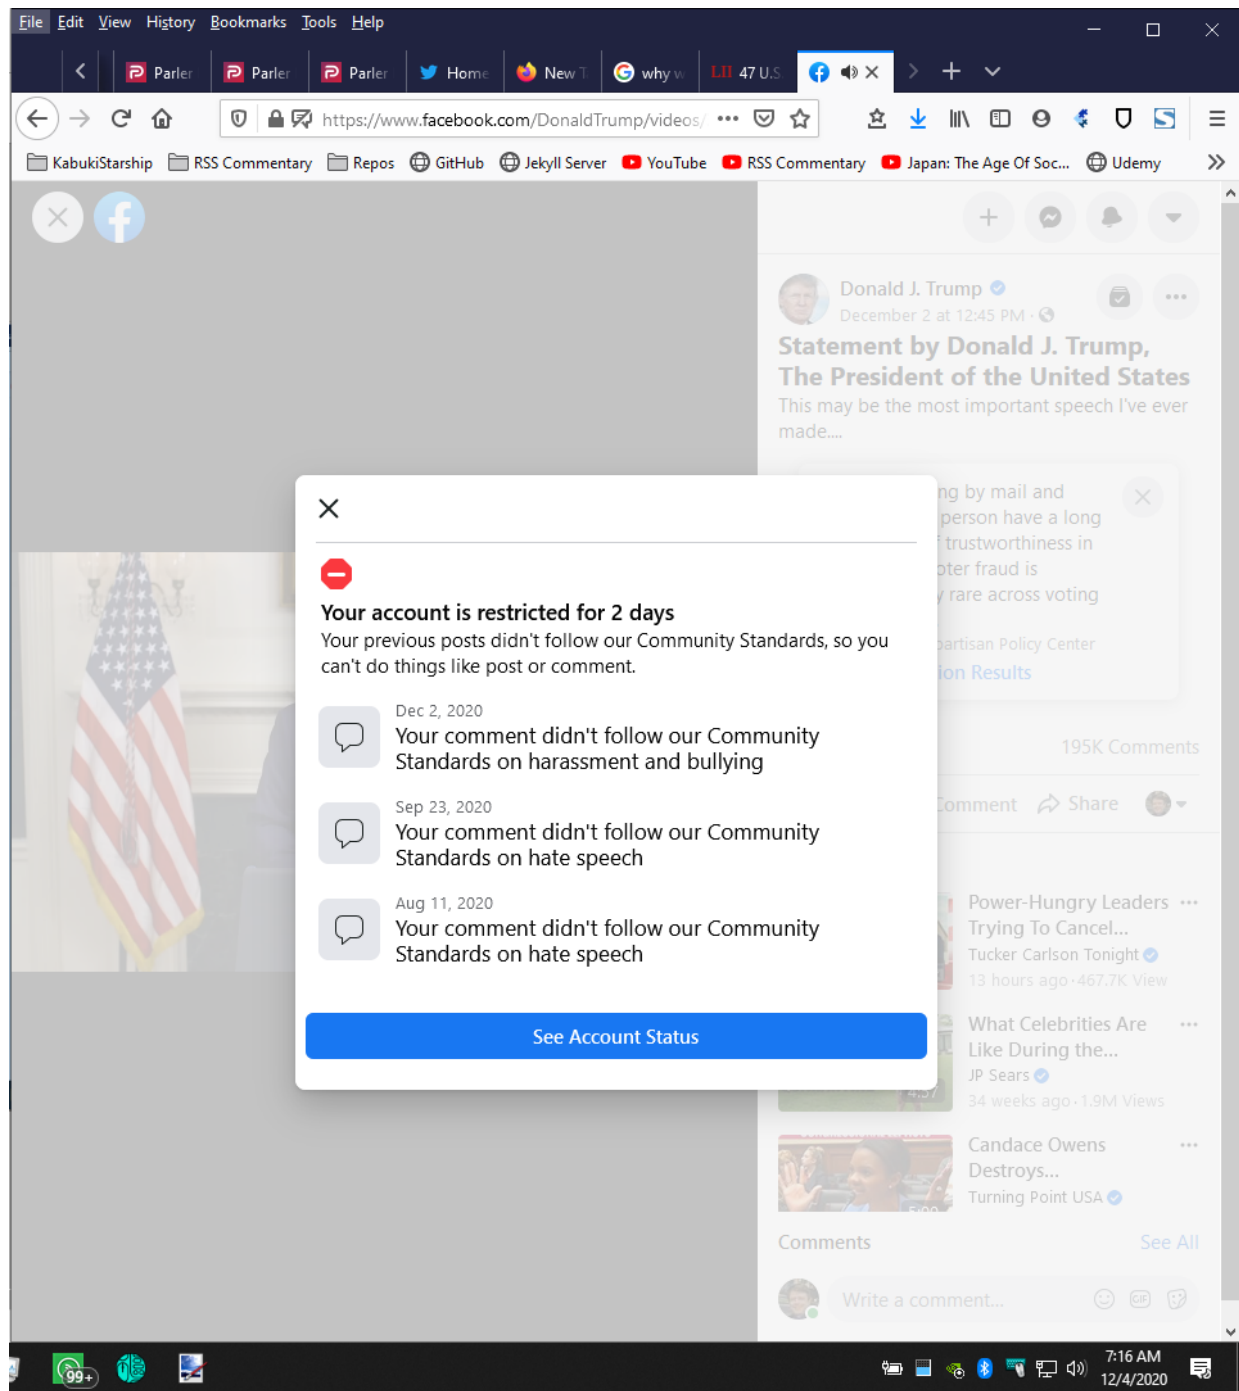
File Edit View History Bookmarks Tools Help

Parler | Parler | Parler | Home | New T | why w | LII 47 U.S

https://www.facebook.com/DonaldTrump/videos/ •••

KabukiStarship | RSS Commentary | Repos | GitHub | Jekyll Server | YouTube | RSS Commentary | Japan: The Age Of Soc... | Udemy

Donald J. Trump
December 2 at 12:45 PM ·
Statement by Donald J. Trump, The President of the United States
This may be the most important speech I've ever made....

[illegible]ng by mail and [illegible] person have a long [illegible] trustworthiness in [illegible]oter fraud is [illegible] rare across voting
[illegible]artisan Policy Center
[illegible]ion Results

195K Comments
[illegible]omment Share

Power-Hungry Leaders Trying To Cancel...
Tucker Carlson Tonight
13 hours ago · 467.7K View

What Celebrities Are Like During the...
JP Sears
34 weeks ago · 1.9M Views

Candace Owens Destroys...
Turning Point USA

Comments See All
Write a comment...

Your account is restricted for 2 days
Your previous posts didn't follow our Community Standards, so you can't do things like post or comment.

Dec 2, 2020
Your comment didn't follow our Community Standards on harassment and bullying

Sep 23, 2020
Your comment didn't follow our Community Standards on hate speech

Aug 11, 2020
Your comment didn't follow our Community Standards on hate speech

See Account Status

99+
7:16 AM
12/4/2020